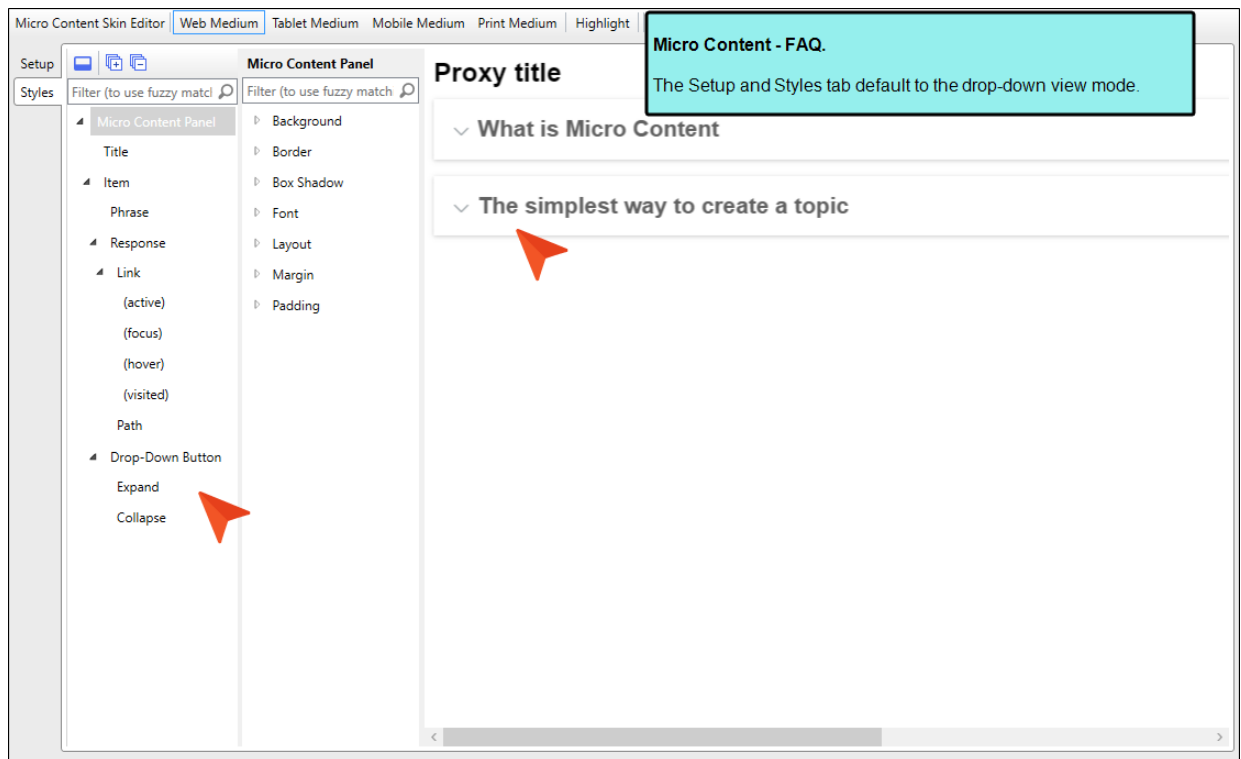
Micro Content Skin Editor | Web Medium | Tablet Medium | Mobile Medium | Print Medium | Highlight

Micro Content - FAQ.

The Setup and Styles tab default to the drop-down view mode.

Setup
Styles

Filter (to use fuzzy matcl

Micro Content Panel
Title
Item
Phrase
Response
Link
(active)
(focus)
(hover)
(visited)
Path
Drop-Down Button
Expand
Collapse

Micro Content Panel

Filter (to use fuzzy match

Background
Border
Box Shadow
Font
Layout
Margin
Padding

Proxy title

What is Micro Content

The simplest way to create a topic